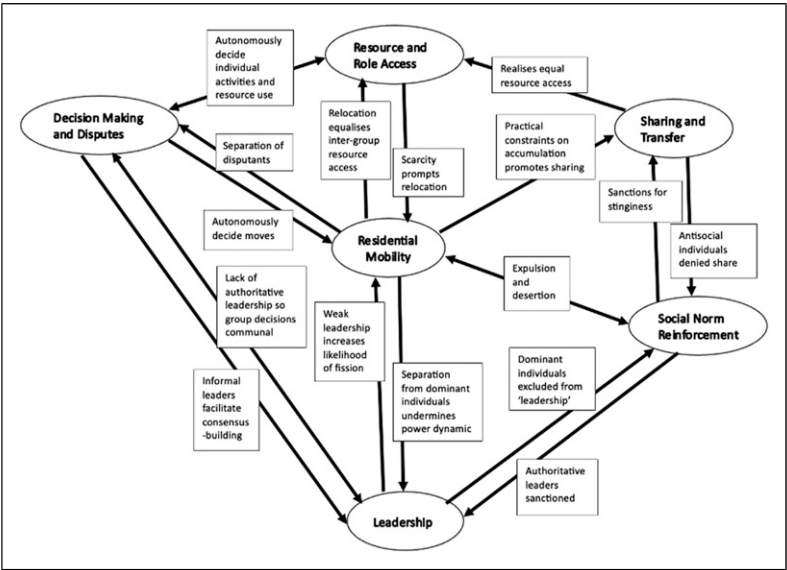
Autonomously decide individual activities and resource use

Resource and Role Access

Realises equal resource access

Decision Making and Disputes

Relocation equalises inter-group resource access

Practical constraints on accumulation promotes sharing

Sharing and Transfer

Separation of disputants

Scarcity prompts relocation

Sanctions for stinginess

Autonomously decide moves

Residential Mobility

Antisocial individuals denied share

Lack of authoritative leadership so group decisions communal

Expulsion and desertion

Weak leadership increases likelihood of fission

Social Norm Reinforcement

Dominant individuals excluded from 'leadership'

Informal leaders facilitate consensus-building

Separation from dominant individuals undermines power dynamic

Authoritative leaders sanctioned

Leadership